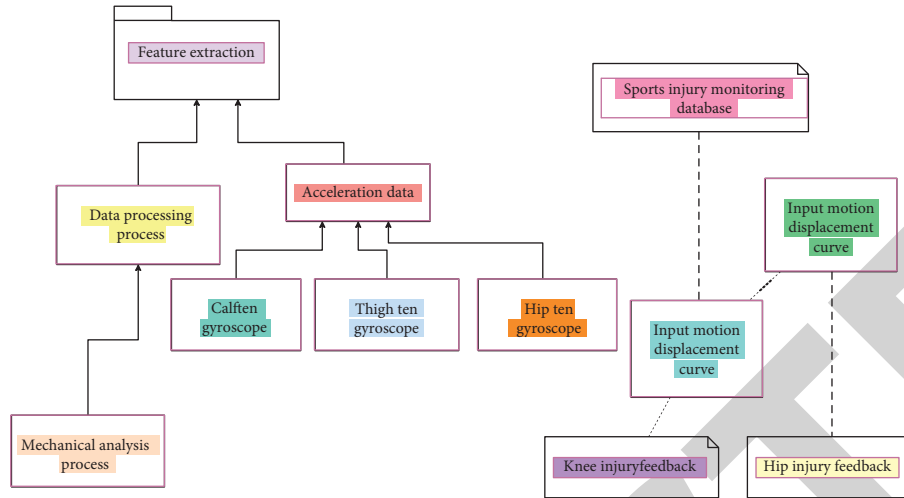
Feature extraction

Data processing process

Acceleration data

Calften gyroscope

Thigh ten gyroscope

Hip ten gyroscope

Mechanical analysis process

Sports injury monitoring database

Input motion displacement curve

Input motion displacement curve

Knee injuryfeedback

Hip injury feedback